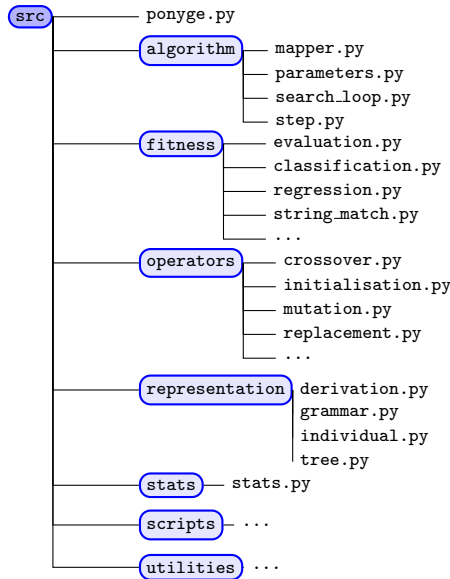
src
ponyge.py
algorithm
mapper.py
parameters.py
search_loop.py
step.py
fitness
evaluation.py
classification.py
regression.py
string_match.py
...
operators
crossover.py
initialisation.py
mutation.py
replacement.py
...
representation
derivation.py
grammar.py
individual.py
tree.py
stats
stats.py
scripts
...
utilities
...